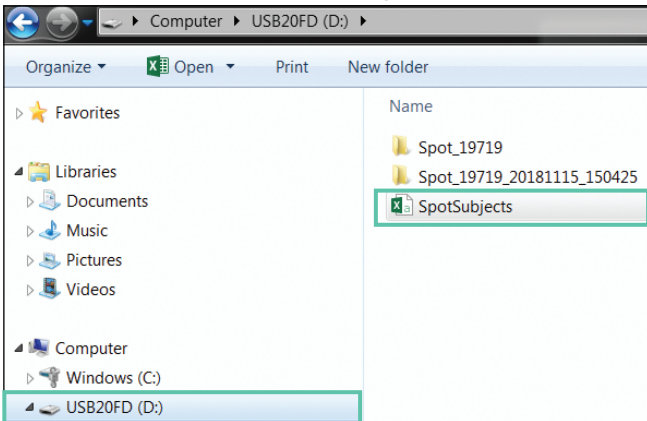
Computer ▸ USB20FD (D:) ▸

Organize ▾ Open ▾ Print New folder

Favorites

Libraries
Documents
Music
Pictures
Videos

Computer
Windows (C:)
USB20FD (D:)

Name

Spot_19719
Spot_19719_20181115_150425
SpotSubjects